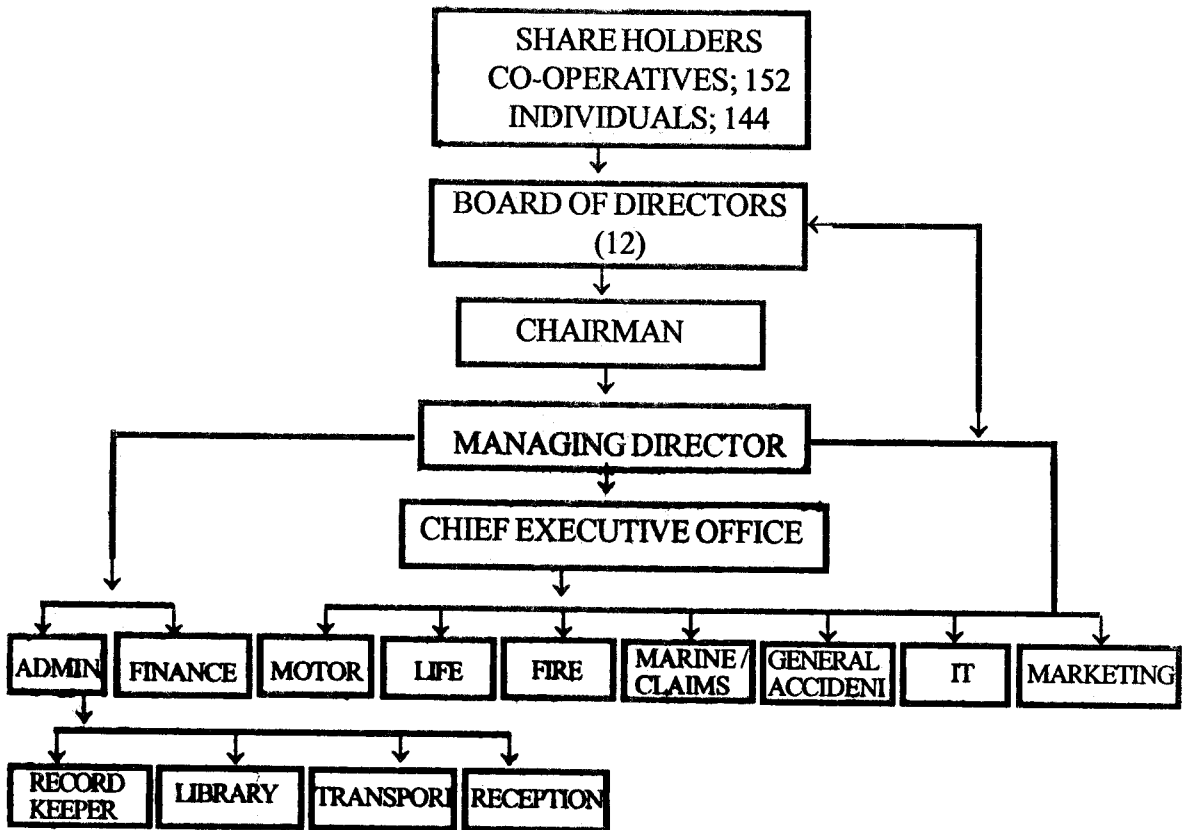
SHARE HOLDERS
CO-OPERATIVES; 152
INDIVIDUALS; 144

BOARD OF DIRECTORS
(12)

CHAIRMAN

MANAGING DIRECTOR

CHIEF EXECUTIVE OFFICE

ADMIN

FINANCE

MOTOR

LIFE

FIRE

MARINE / CLAIMS

GENERAL ACCIDENI

IT

MARKETING

RECORD KEEPER

LIBRARY

TRANSPORI

RECEPTION